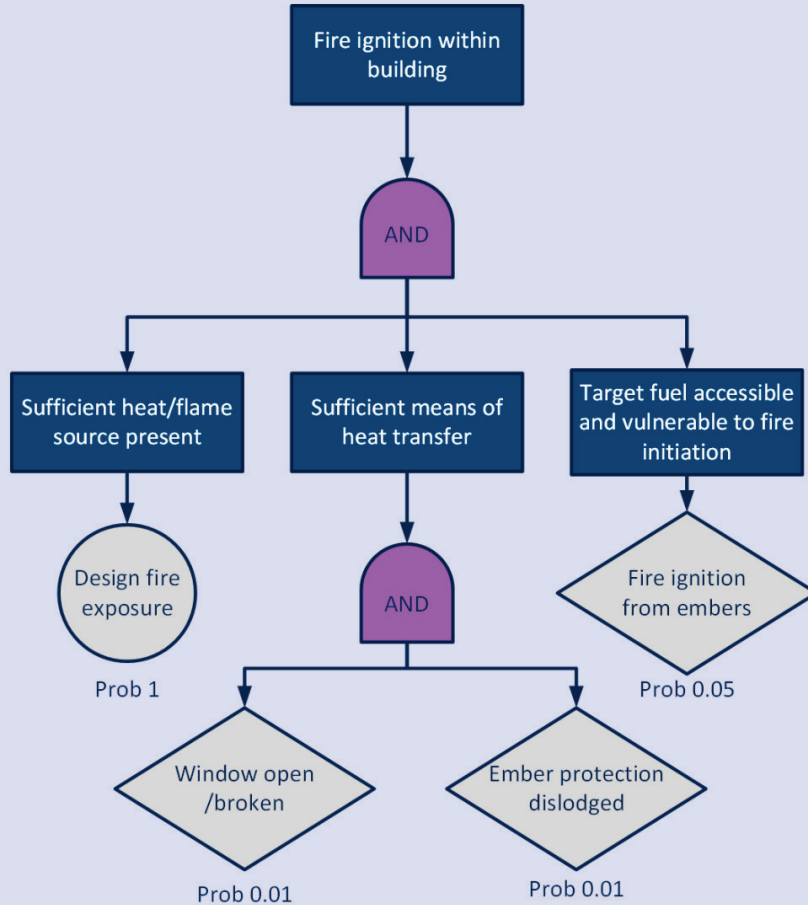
Fire ignition within building

AND

Sufficient heat/flame source present

Sufficient means of heat transfer

Target fuel accessible and vulnerable to fire initiation

Design fire exposure

Prob 1

AND

Fire ignition from embers

Prob 0.05

Window open /broken

Prob 0.01

Ember protection dislodged

Prob 0.01